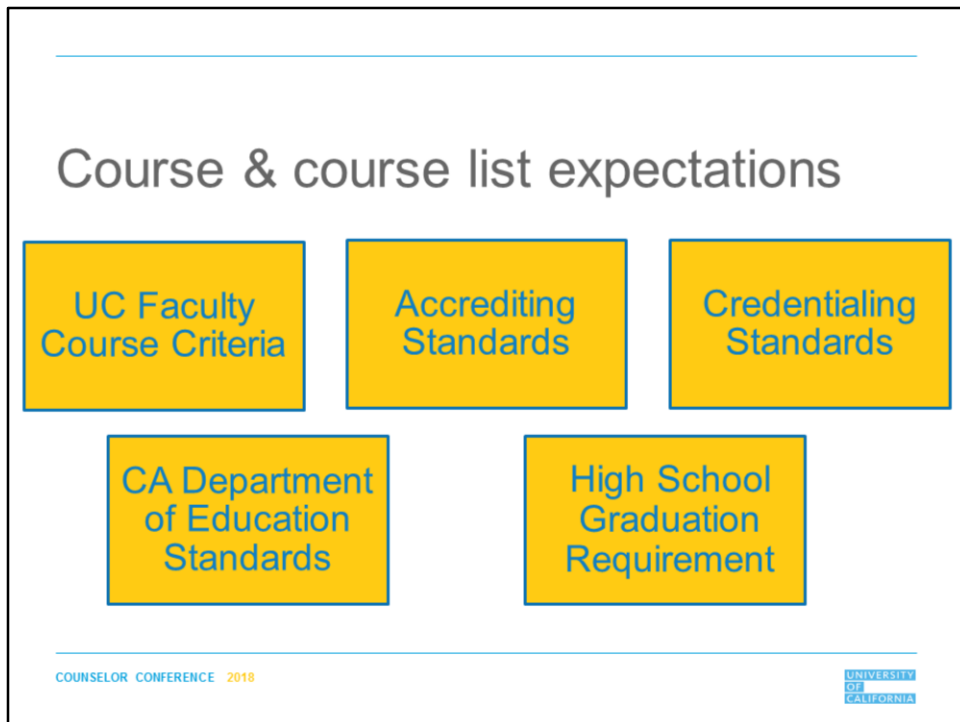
Course & course list expectations

UC Faculty Course Criteria

Accrediting Standards

Credentialing Standards

CA Department of Education Standards

High School Graduation Requirement

COUNSELOR CONFERENCE 2018

UNIVERSITY OF CALIFORNIA